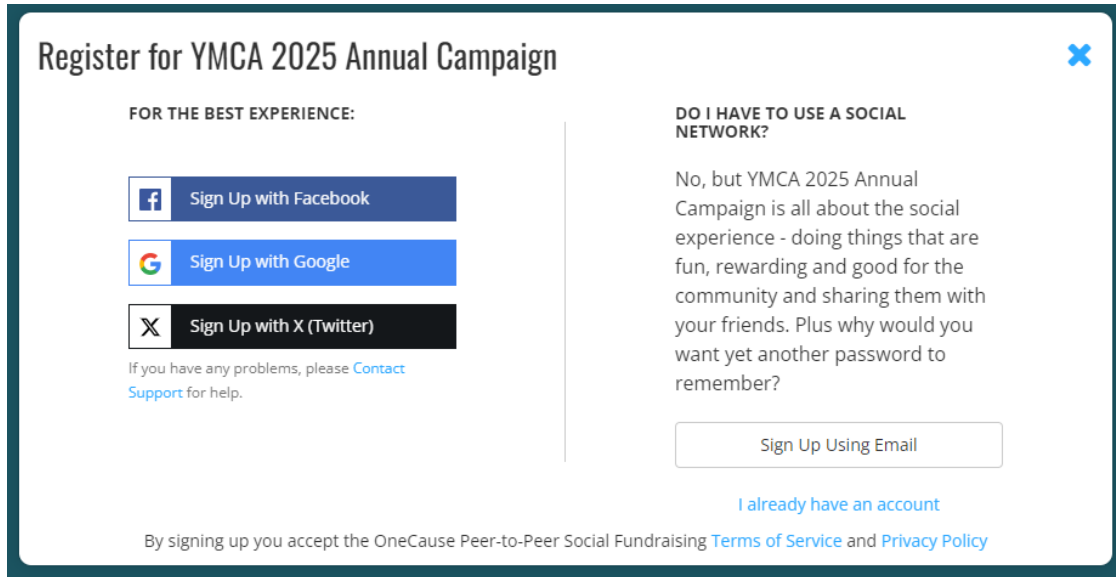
Register for YMCA 2025 Annual Campaign

FOR THE BEST EXPERIENCE:

Sign Up with Facebook

Sign Up with Google

Sign Up with X (Twitter)

If you have any problems, please Contact Support for help.

DO I HAVE TO USE A SOCIAL NETWORK?

No, but YMCA 2025 Annual Campaign is all about the social experience - doing things that are fun, rewarding and good for the community and sharing them with your friends. Plus why would you want yet another password to remember?

Sign Up Using Email

I already have an account

By signing up you accept the OneCause Peer-to-Peer Social Fundraising Terms of Service and Privacy Policy